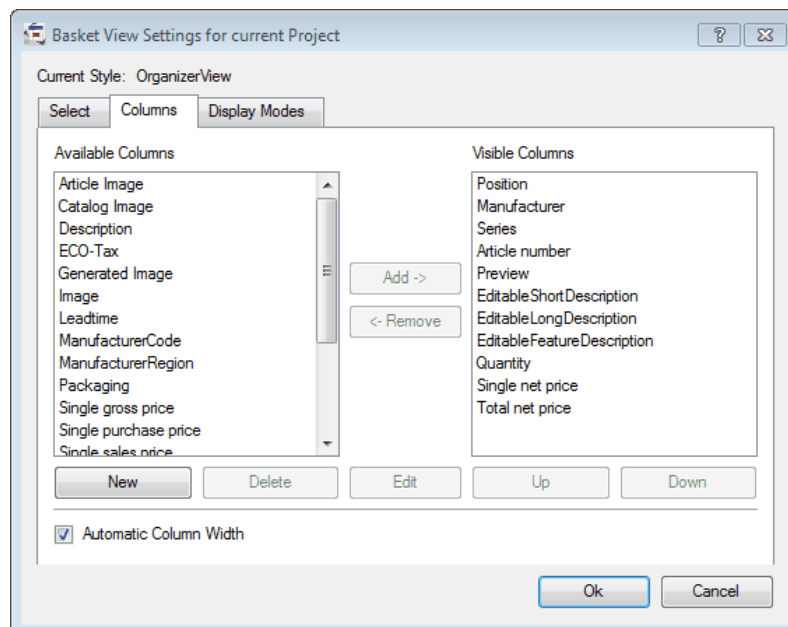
Basket View Settings for current Project

?

Current Style: OrganizerView

Select | Columns | Display Modes

Available Columns

Article Image
Catalog Image
Description
ECO-Tax
Generated Image
Image
Leadtime
ManufacturerCode
ManufacturerRegion
Packaging
Single gross price
Single purchase price
Single sales price

Add ->

<- Remove

Visible Columns

Position
Manufacturer
Series
Article number
Preview
EditableShortDescription
EditableLongDescription
EditableFeatureDescription
Quantity
Single net price
Total net price

New | Delete | Edit | Up | Down

Automatic Column Width

Ok | Cancel